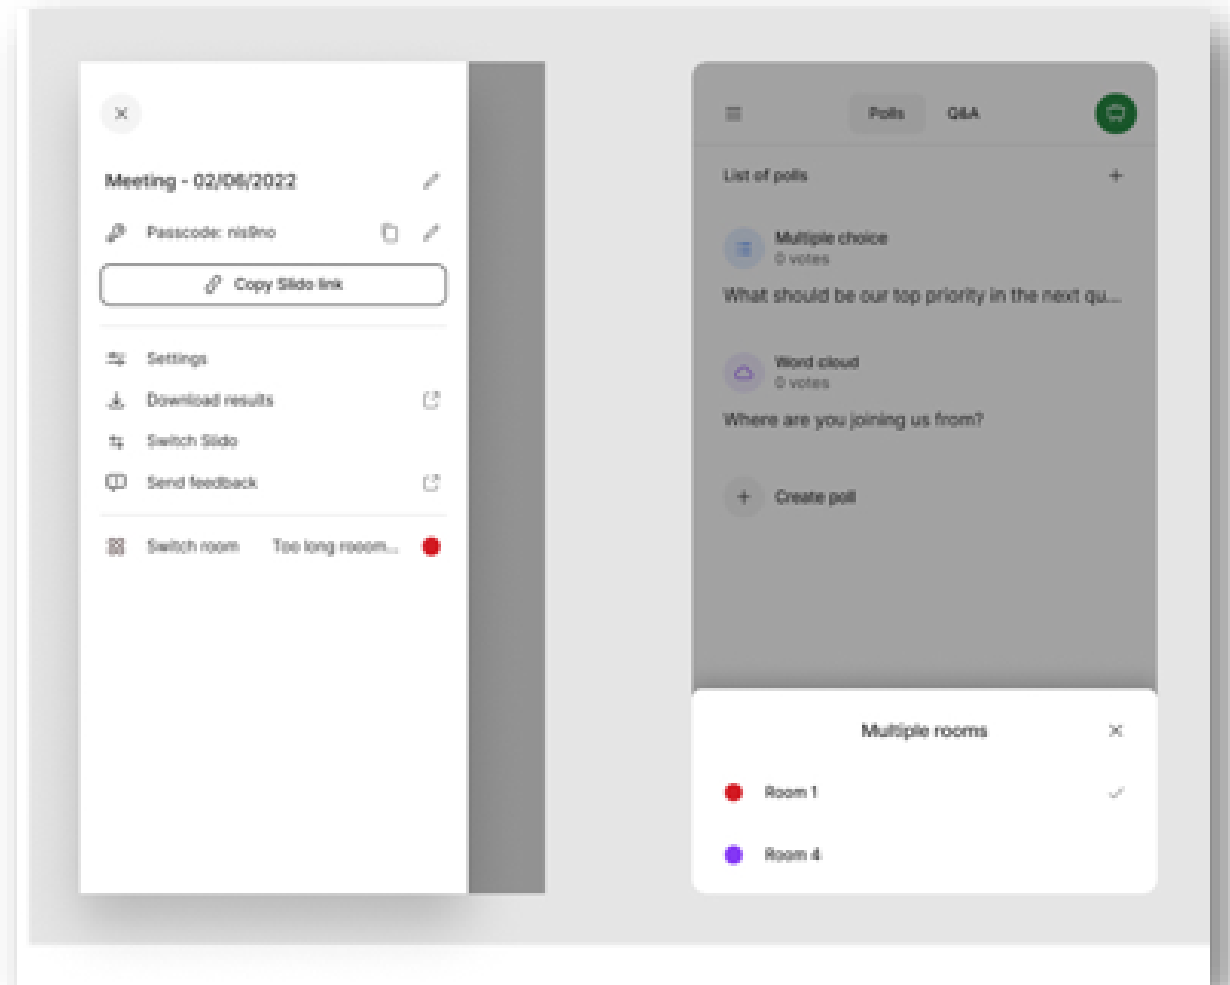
Meeting - 02/06/2022

Passcode: nis9no

Copy Slido link

Settings

Download results

Switch Slido

Send feedback

Switch room Too long rooom...

Polls Q&A

List of polls

Multiple choice
0 votes

What should be our top priority in the next qu...

Word cloud
0 votes

Where are you joining us from?

Create poll

Multiple rooms

Room 1

Room 4